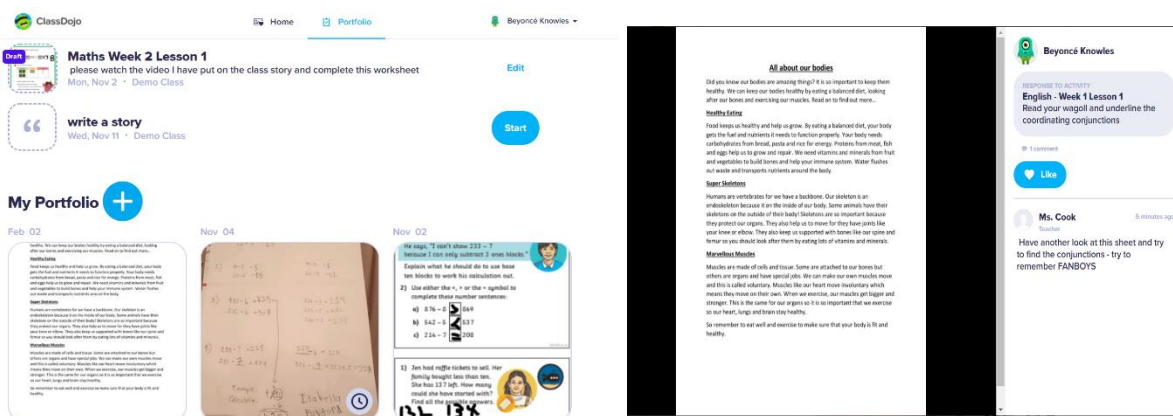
ClassDojo

Home

Portfolio

Beyoncé Knowles

Draft

Maths Week 2 Lesson 1

please watch the video I have put on the class story and complete this worksheet

Mon, Nov 2 · Demo Class

Edit

write a story

Wed, Nov 11 · Demo Class

Start

My Portfolio +

Feb 02

Nov 04

Nov 02

He says, "I can't show 233 − 7 because I can only subtract 3 ones blocks."

Explain what he should do to use base ten blocks to work his calculation out.

2) Use either the <, > or the = symbol to complete these number sentences:

a) 876 − 0 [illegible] 869

b) 542 − 5 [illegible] 537

c) 214 − 7 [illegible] 208

1) Jen had raffle tickets to sell. Her family bought less than ten. She has 137 left. How many could she have started with? Find all the possible answers.

All about our bodies

Did you know our bodies are amazing things? It is so important to keep them healthy. We can keep our bodies healthy by eating a balanced diet, looking after our bones and exercising our muscles. Read on to find out more…

Healthy Eating

Food keeps us healthy and help us grow. By eating a balanced diet, your body gets the fuel and nutrients it needs to function properly. Your body needs carbohydrates from bread, pasta and rice for energy. Proteins from meat, fish and eggs help us to grow and repair. We need vitamins and minerals from fruit and vegetables to build bones and help your immune system. Water flushes out waste and transports nutrients around the body.

Super Skeletons

Humans are vertebrates for we have a backbone. Our skeleton is an endoskeleton because it on the inside of our body. Some animals have their skeletons on the outside of their body! Skeletons are so important because they protect our organs. They also help us to move for they have joints like your knee or elbow. They also keep us supported with bones like our spine and femur so you should look after them by eating lots of vitamins and minerals.

Marvellous Muscles

Muscles are made of cells and tissue. Some are attached to our bones but others are organs and have special jobs. We can make our own muscles move and this is called voluntary. Muscles like our heart move involuntary which means they move on their own. When we exercise, our muscles get bigger and stronger. This is the same for our organs so it is so important that we exercise so our heart, lungs and brain stay healthy.

So remember to eat well and exercise to make sure that your body is fit and healthy.

Beyoncé Knowles

RESPONSE TO ACTIVITY

English - Week 1 Lesson 1

Read your wagoll and underline the coordinating conjunctions

1 comment

Like

Ms. Cook

Teacher

5 minutes ago

Have another look at this sheet and try to find the conjunctions - try to remember FANBOYS